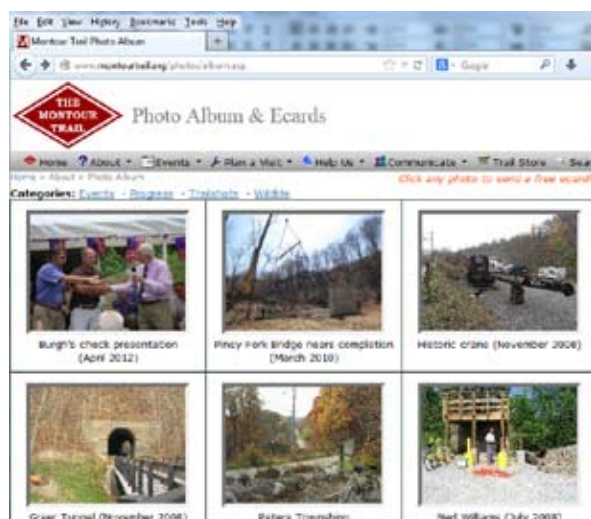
File Edit View History Bookmarks Tools Help
Montour Trail Photo Album
www.montourtrail.org/photos/album.asp
Google

THE MONTOUR TRAIL

Photo Album & Ecards

Home About Events Plan a Visit Help Us Communicate Trail Store Sea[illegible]

Home » About » Photo Album

Click any photo to send a free ecard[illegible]

Categories: Events - Progress - Trailshots - Wildlife

Burgh's check presentation (April 2012)

Piney Fork Bridge nears completion (March 2010)

Historic crane (November 2008)

Greer Tunnel (November 2008)

Peters Township

Ned Williams (July 2008)